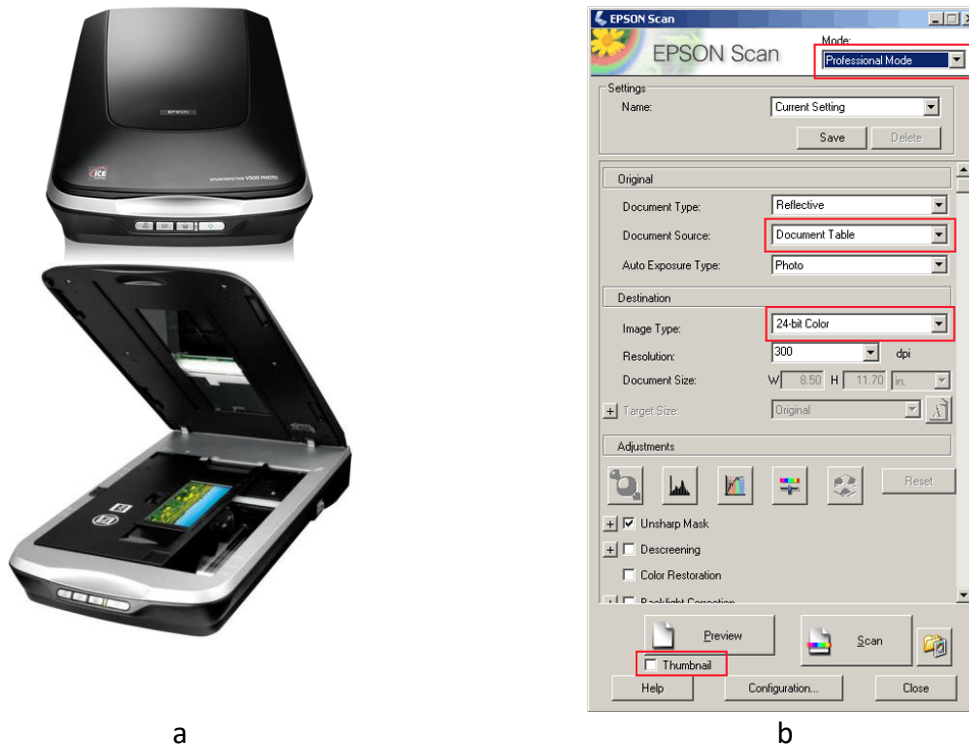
EPSON
ICE
EPSON PERFECTION V500 PHOTO

EPSON Scan
EPSON Scan
Mode:
Professional Mode
Settings
Name:
Current Setting
Save
Delete
Original
Document Type:
Reflective
Document Source:
Document Table
Auto Exposure Type:
Photo
Destination
Image Type:
24-bit Color
Resolution:
300
dpi
Document Size:
W 8.50 H 11.70 in.
Target Size:
Original
Adjustments
Reset
Unsharp Mask
Descreening
Color Restoration
Backlight Correction
Preview
Scan
Thumbnail
Help
Configuration...
Close

a

b